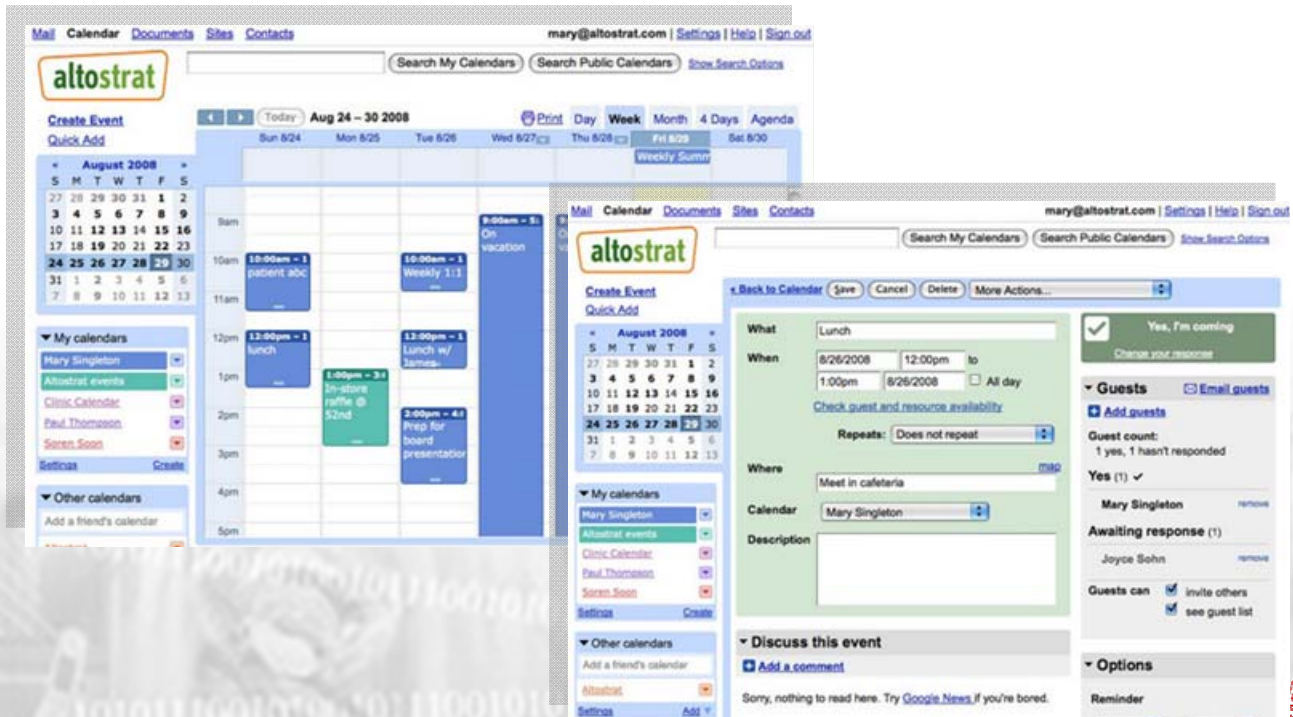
Mail Calendar Documents Sites Contacts mary@altostrat.com | Settings | Help | Sign out

altostrat

Search My Calendars Search Public Calendars Show Search Options

Create Event
Quick Add

« August 2008 »

| S | M | T | W | T | F | S |
|---|---|---|---|---|---|---|
| 27 | 28 | 29 | 30 | 31 | 1 | 2 |
| 3 | 4 | 5 | 6 | 7 | 8 | 9 |
| 10 | 11 | 12 | 13 | 14 | 15 | 16 |
| 17 | 18 | 19 | 20 | 21 | 22 | 23 |
| 24 | 25 | 26 | 27 | 28 | 29 | 30 |
| 31 | 1 | 2 | 3 | 4 | 5 | 6 |
| 7 | 8 | 9 | 10 | 11 | 12 | 13 |

My calendars
Mary Singleton
Altostrat events
Clinic Calendar
Paul Thompson
Soren Soon
Settings Create

Other calendars
Add a friend's calendar

Today Aug 24 – 30 2008 Print Day Week Month 4 Days Agenda

Sun 8/24 Mon 8/25 Tue 8/26 Wed 8/27 Thu 8/28 Fri 8/29 Sat 8/30

Weekly Summ

9am 10am 11am 12pm 1pm 2pm 3pm 4pm 5pm

10:00am – 1 patient abc
12:00pm – 1 lunch
1:00pm – 3:( In-store raffle @ 52nd
10:00am – 1 Weekly 1:1
12:00pm – 1 Lunch w/ James-
3:00pm – 4:( Prep for board presentation
9:00am – 5: On vacation

Mail Calendar Documents Sites Contacts mary@altostrat.com | Settings | Help | Sign out

altostrat

Search My Calendars Search Public Calendars Show Search Options

Create Event
Quick Add

« August 2008 »

| S | M | T | W | T | F | S |
|---|---|---|---|---|---|---|
| 27 | 28 | 29 | 30 | 31 | 1 | 2 |
| 3 | 4 | 5 | 6 | 7 | 8 | 9 |
| 10 | 11 | 12 | 13 | 14 | 15 | 16 |
| 17 | 18 | 19 | 20 | 21 | 22 | 23 |
| 24 | 25 | 26 | 27 | 28 | 29 | 30 |
| 31 | 1 | 2 | 3 | 4 | 5 | 6 |
| 7 | 8 | 9 | 10 | 11 | 12 | 13 |

My calendars
Mary Singleton
Altostrat events
Clinic Calendar
Paul Thompson
Soren Soon
Settings Create

Other calendars
Add a friend's calendar
Altostrat
Settings Add

« Back to Calendar Save Cancel Delete More Actions...

What Lunch
When 8/26/2008 12:00pm to 1:00pm 8/26/2008 All day
Check guest and resource availability
Repeats: Does not repeat
Where map
Meet in cafeteria
Calendar Mary Singleton
Description

Discuss this event
Add a comment
Sorry, nothing to read here. Try Google News if you're bored.

Yes, I'm coming
Change your response

Guests Email guests
Add guests
Guest count:
1 yes, 1 hasn't responded
Yes (1) ✓
Mary Singleton remove
Awaiting response (1)
Joyce Sohn remove
Guests can invite others
see guest list

Options
Reminder